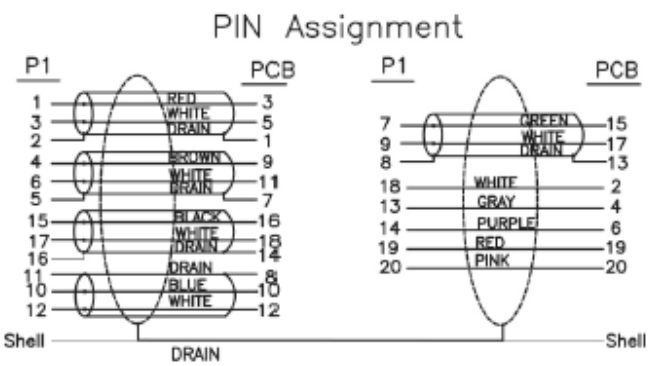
PIN Assignment

P1
PCB

1 RED 3
3 WHITE 5
2 DRAIN 1
4 BROWN 9
6 WHITE 11
5 DRAIN 7
15 BLACK 16
17 WHITE 18
16 DRAIN 14
11 DRAIN 8
10 BLUE 10
12 WHITE 12

P1
PCB

7 GREEN 15
9 WHITE 17
8 DRAIN 13
18 WHITE 2
13 GRAY 4
14 PURPLE 6
19 RED 19
20 PINK 20

Shell
DRAIN
Shell